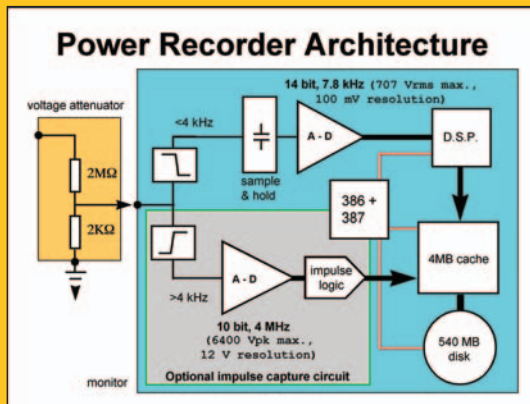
Power Recorder Architecture

voltage attenuator

2MΩ

2KΩ

<4 kHz

sample & hold

14 bit, 7.8 kHz (707 Vrms max., 100 mV resolution)

A - D

D.S.P.

386 + 387

4MB cache

A - D

impulse logic

>4 kHz

10 bit, 4 MHz (6400 Vpk max., 12 V resolution)

540 MB disk

monitor

Optional impulse capture circuit